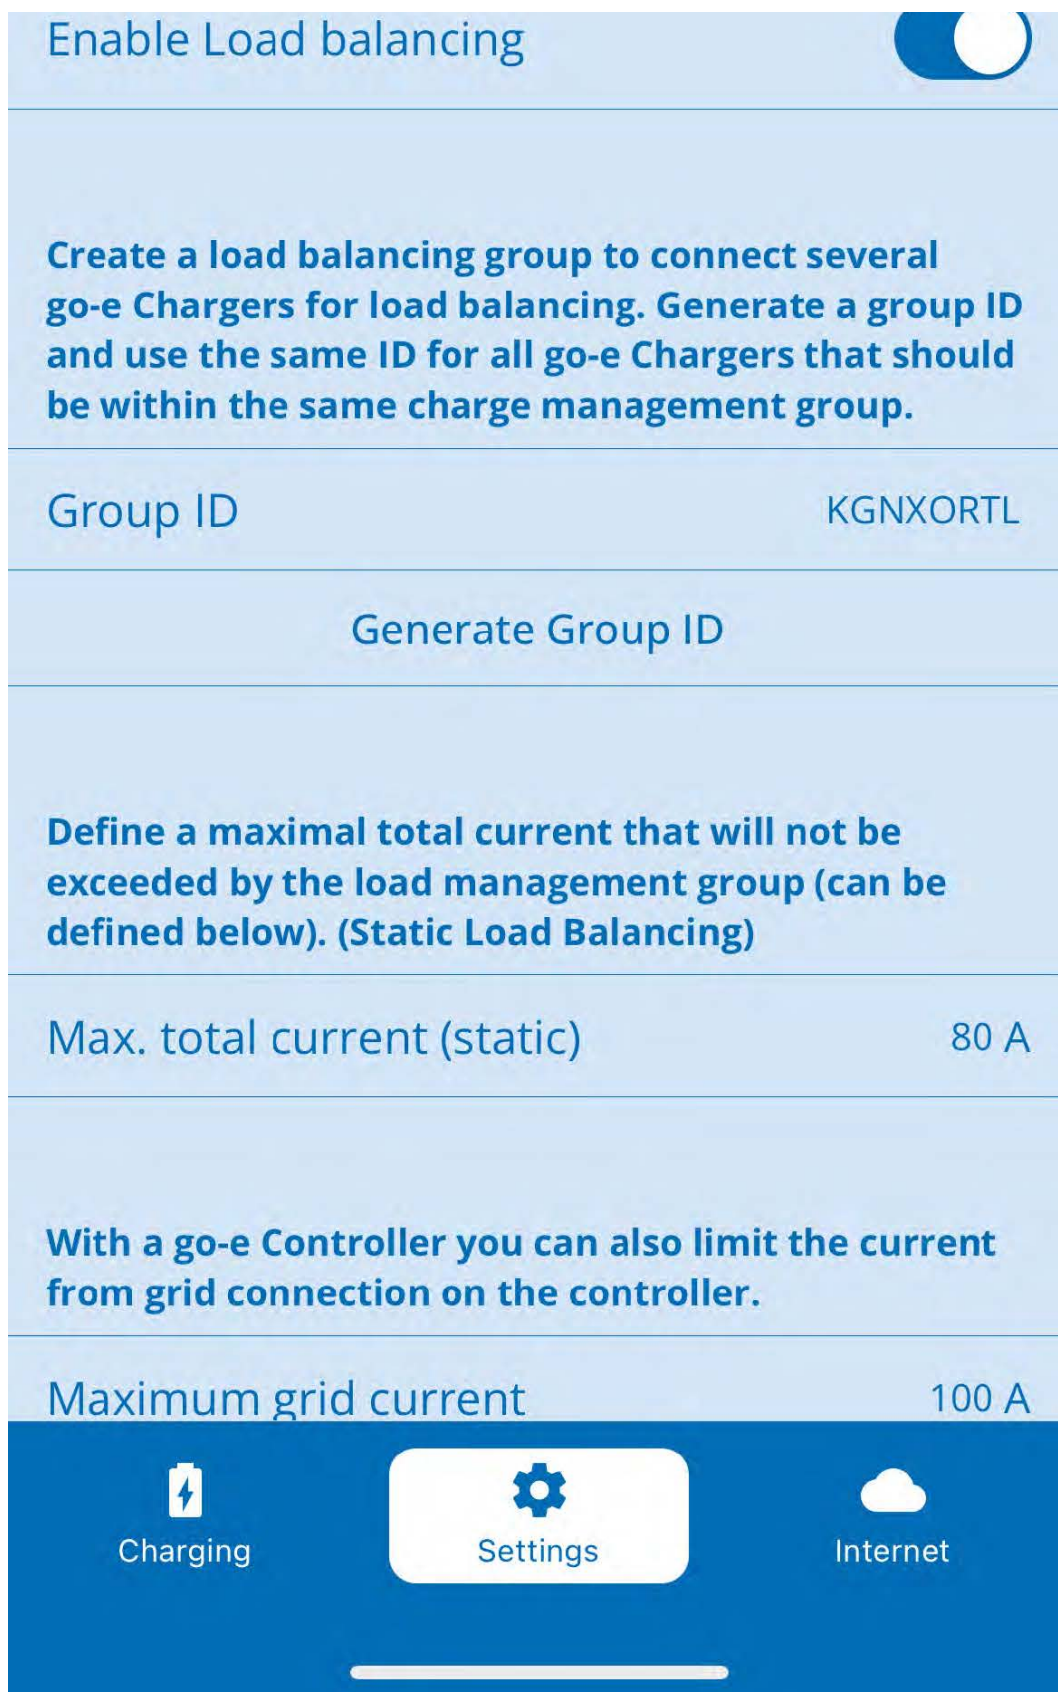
Enable Load balancing

Create a load balancing group to connect several go-e Chargers for load balancing. Generate a group ID and use the same ID for all go-e Chargers that should be within the same charge management group.

Group ID KGNXORTL

Generate Group ID

Define a maximal total current that will not be exceeded by the load management group (can be defined below). (Static Load Balancing)

Max. total current (static) 80 A

With a go-e Controller you can also limit the current from grid connection on the controller.

Maximum grid current 100 A

Charging

Settings

Internet